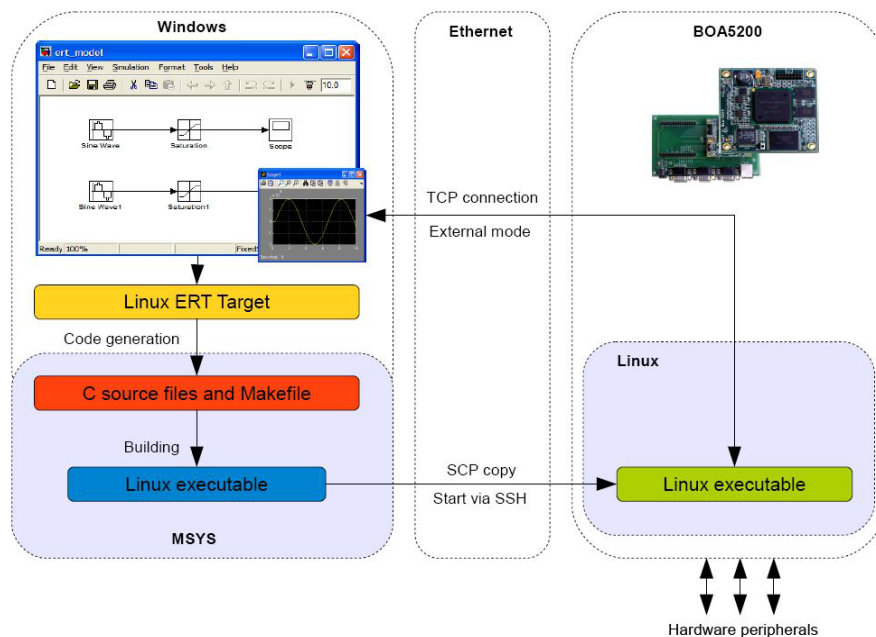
Windows

Ethernet

BOA5200

ert_model

File Edit View Simulation Format Tools Help

10.0

Sine Wave

Saturation

Scope

Sine Wave1

Saturation1

Scope1

Ready 100%

FixedS

TCP connection

External mode

Linux ERT Target

Code generation

Linux

C source files and Makefile

Building

Linux executable

SCP copy

Start via SSH

Linux executable

MSYS

Hardware peripherals